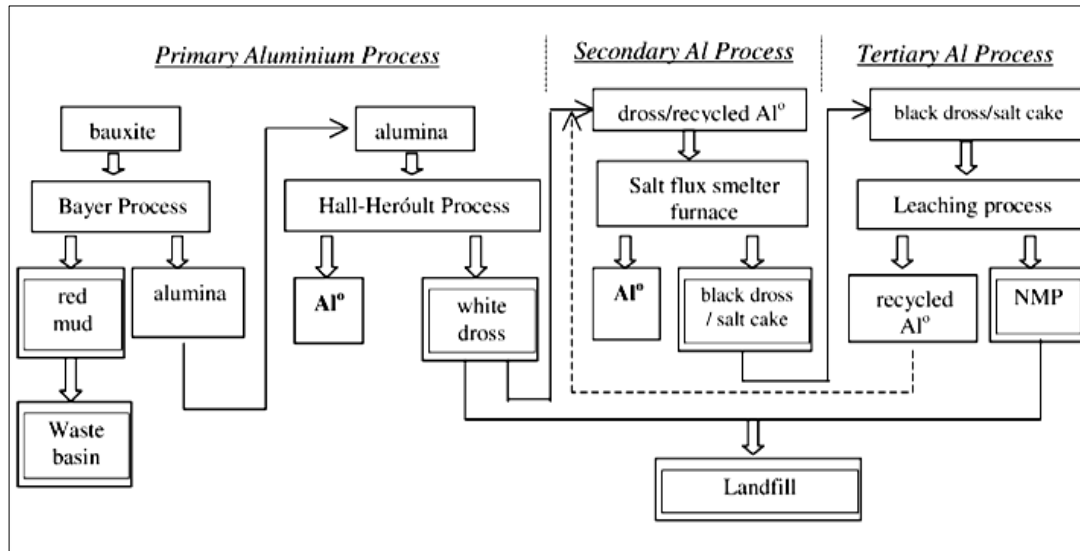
Primary Aluminium Process

Secondary Al Process

Tertiary Al Process

bauxite

Bayer Process

red mud

alumina

Waste basin

alumina

Hall-Heróult Process

Al$^{o}$

white dross

dross/recycled Al$^{o}$

Salt flux smelter furnace

Al$^{o}$

black dross / salt cake

black dross/salt cake

Leaching process

recycled Al$^{o}$

NMP

Landfill